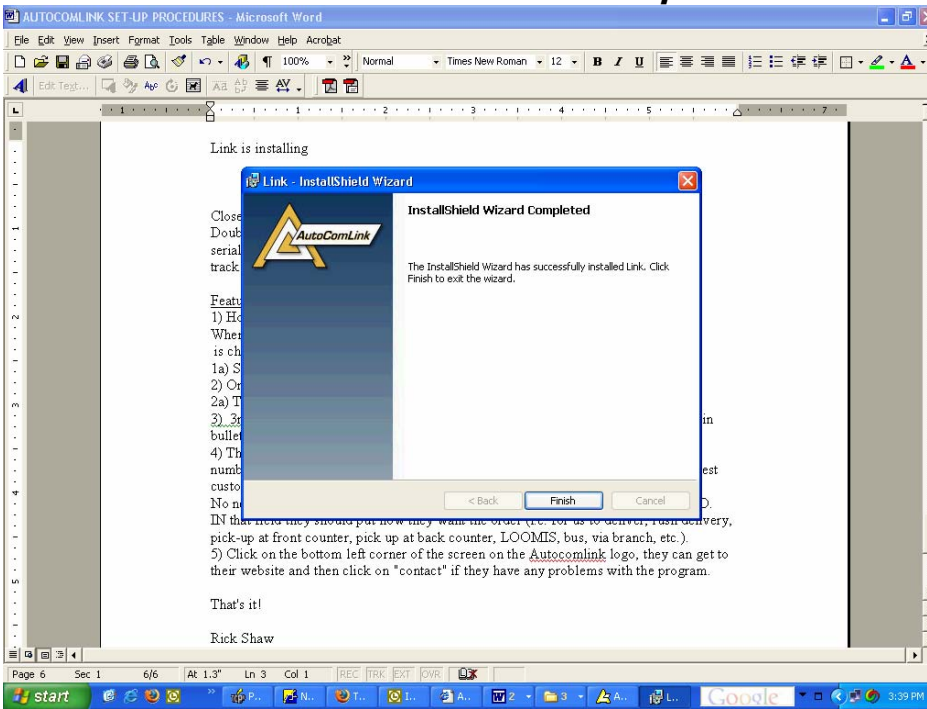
AUTOCOMLINK SET-UP PROCEDURES - Microsoft Word

File Edit View Insert Format Tools Table Window Help Acrobat

100% Normal Times New Roman 12 B I U

Edit Text...

Link is installing

Link - InstallShield Wizard

AutoComLink

InstallShield Wizard Completed

The InstallShield Wizard has successfully installed Link. Click Finish to exit the wizard.

< Back Finish Cancel

Close
Doub
serial
track

Featu
1) Ho
When
is ch
1a) S
2) Or
2a) T
3) 3r
bullet
4) Th
numb
custo
No n
IN that field they should put how they want the order (i.e. for us to deliver, rush delivery, pick-up at front counter, pick up at back counter, LOOMIS, bus, via branch, etc.).
5) Click on the bottom left corner of the screen on the Autocomlink logo, they can get to their website and then click on "contact" if they have any problems with the program.

That's it!

Rick Shaw

Page 6 Sec 1 6/6 At 1.3" Ln 3 Col 1 REC TRK EXT OVR

start P.. N.. T.. I.. A.. 2 3 A.. L.. Google 3:39 PM